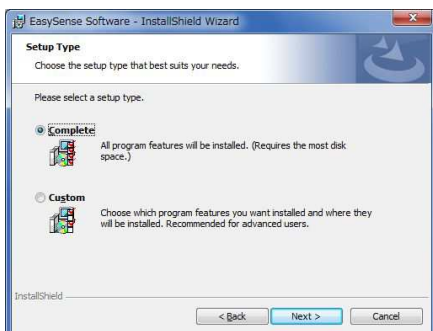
EasySense Software - InstallShield Wizard

Setup Type

Choose the setup type that best suits your needs.

Please select a setup type.

Complete

All program features will be installed. (Requires the most disk space.)

Custom

Choose which program features you want installed and where they will be installed. Recommended for advanced users.

InstallShield

< Back

Next >

Cancel